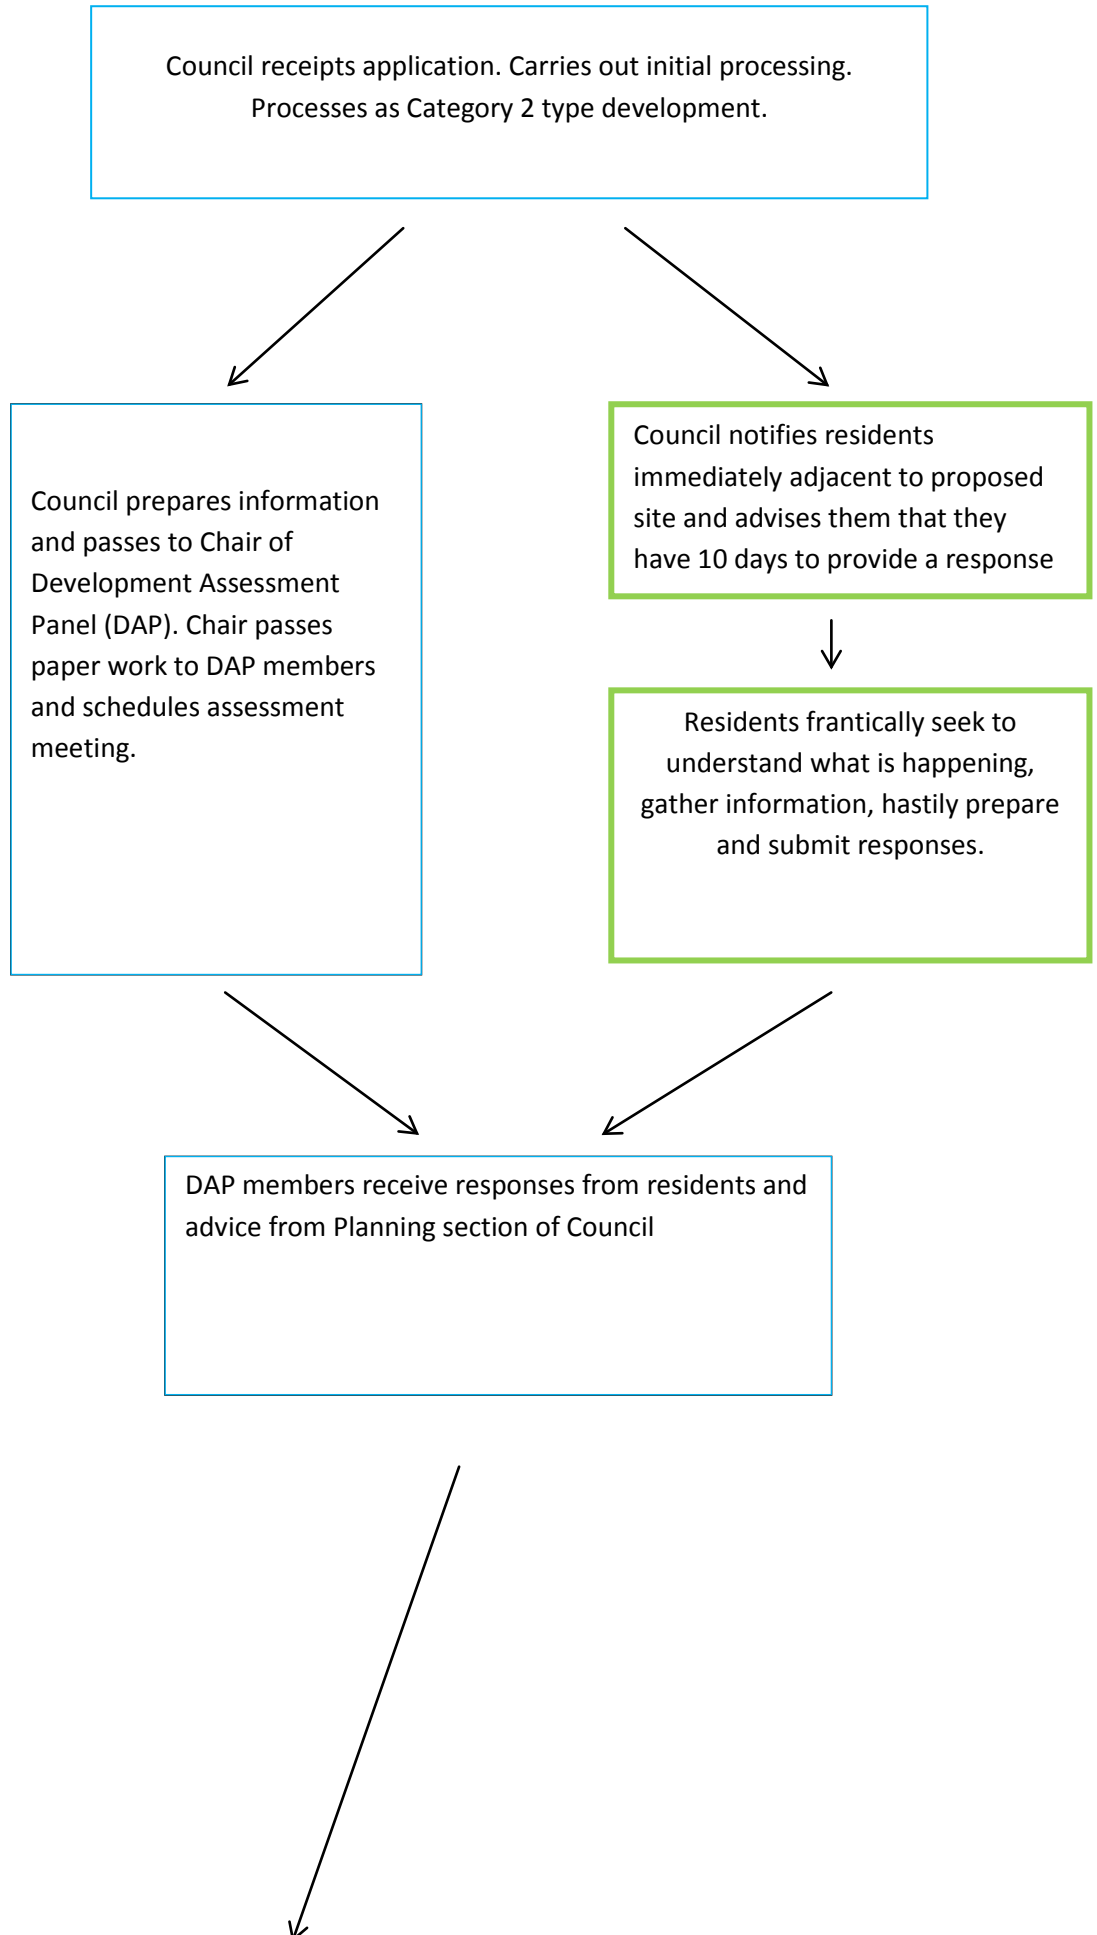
Council receipts application. Carries out initial processing. Processes as Category 2 type development.

Council prepares information and passes to Chair of Development Assessment Panel (DAP). Chair passes paper work to DAP members and schedules assessment meeting.

Council notifies residents immediately adjacent to proposed site and advises them that they have 10 days to provide a response

Residents frantically seek to understand what is happening, gather information, hastily prepare and submit responses.

DAP members receive responses from residents and advice from Planning section of Council